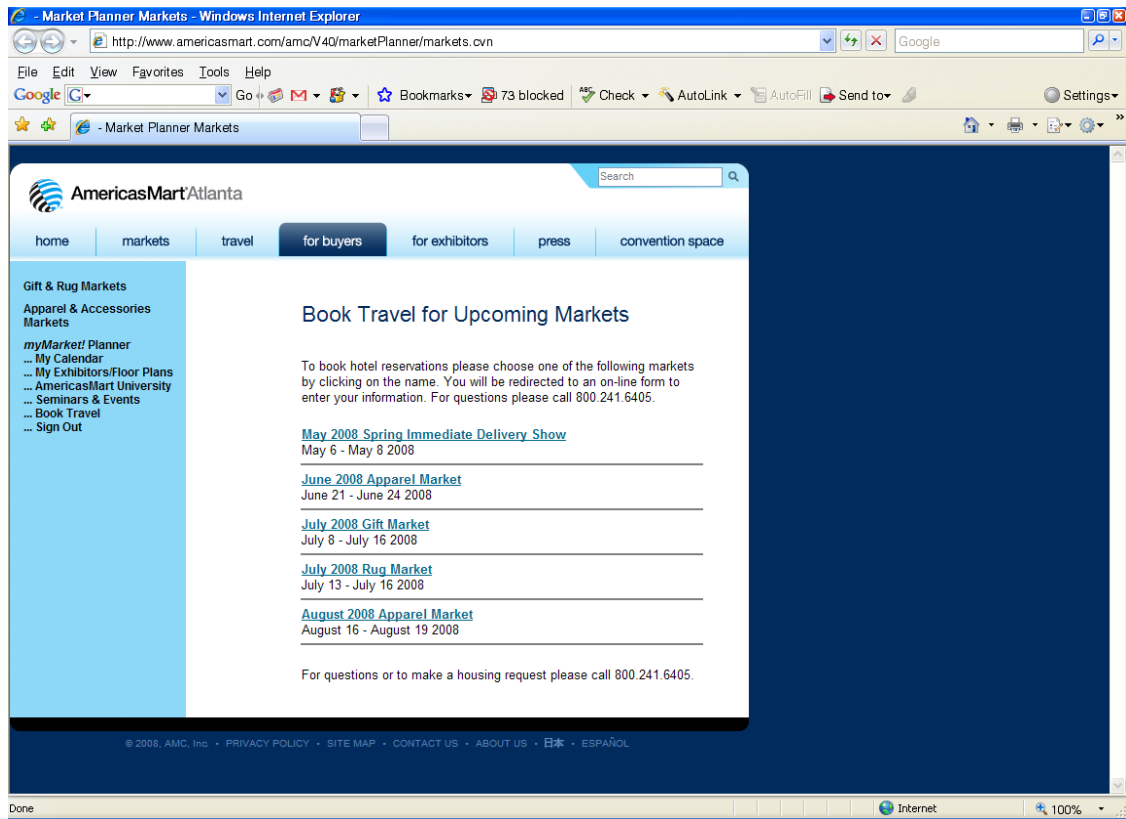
- Market Planner Markets - Windows Internet Explorer

http://www.americasmart.com/amc/V40/marketPlanner/markets.cvn

Google

File Edit View Favorites Tools Help

Google G Go M Bookmarks 73 blocked Check AutoLink AutoFill Send to Settings

- Market Planner Markets

AmericasMart Atlanta

Search

home markets travel for buyers for exhibitors press convention space

Gift & Rug Markets

Apparel & Accessories Markets

myMarket! Planner
... My Calendar
... My Exhibitors/Floor Plans
... AmericasMart University
... Seminars & Events
... Book Travel
... Sign Out

Book Travel for Upcoming Markets

To book hotel reservations please choose one of the following markets by clicking on the name. You will be redirected to an on-line form to enter your information. For questions please call 800.241.6405.

May 2008 Spring Immediate Delivery Show
May 6 - May 8 2008

June 2008 Apparel Market
June 21 - June 24 2008

July 2008 Gift Market
July 8 - July 16 2008

July 2008 Rug Market
July 13 - July 16 2008

August 2008 Apparel Market
August 16 - August 19 2008

For questions or to make a housing request please call 800.241.6405.

© 2008, AMC, Inc. • PRIVACY POLICY • SITE MAP • CONTACT US • ABOUT US • 日本 • ESPAÑOL

Done

Internet

100%